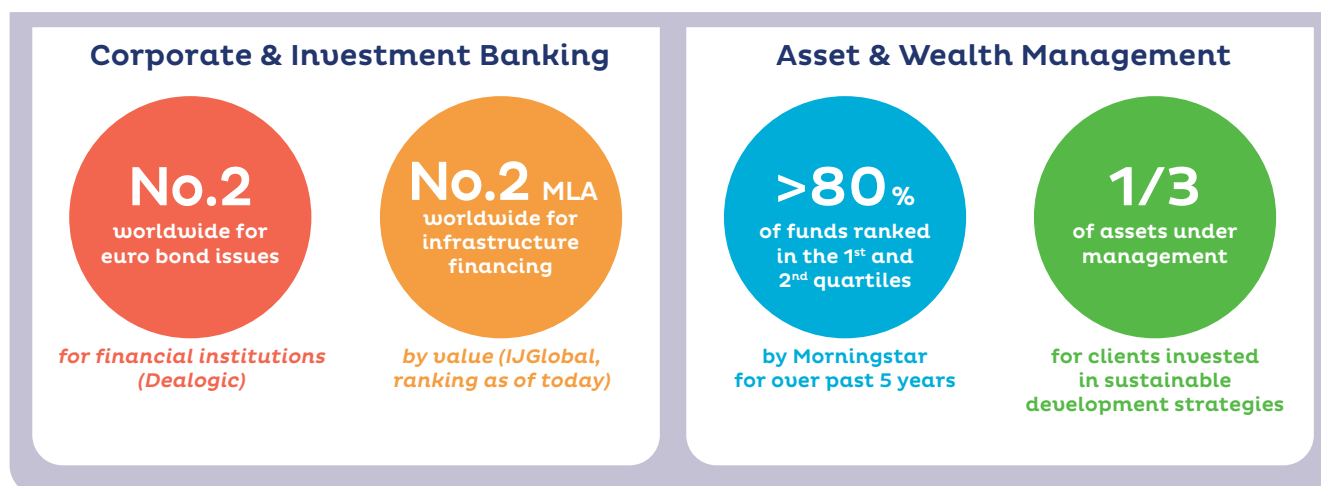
Corporate & Investment Banking

No.2
worldwide for euro bond issues

for financial institutions (Dealogic)

No.2 MLA
worldwide for infrastructure financing

by value (IJGlobal, ranking as of today)

Asset & Wealth Management

>80%
of funds ranked in the 1$^{st}$ and 2$^{nd}$ quartiles

by Morningstar for over past 5 years

1/3
of assets under management

for clients invested in sustainable development strategies